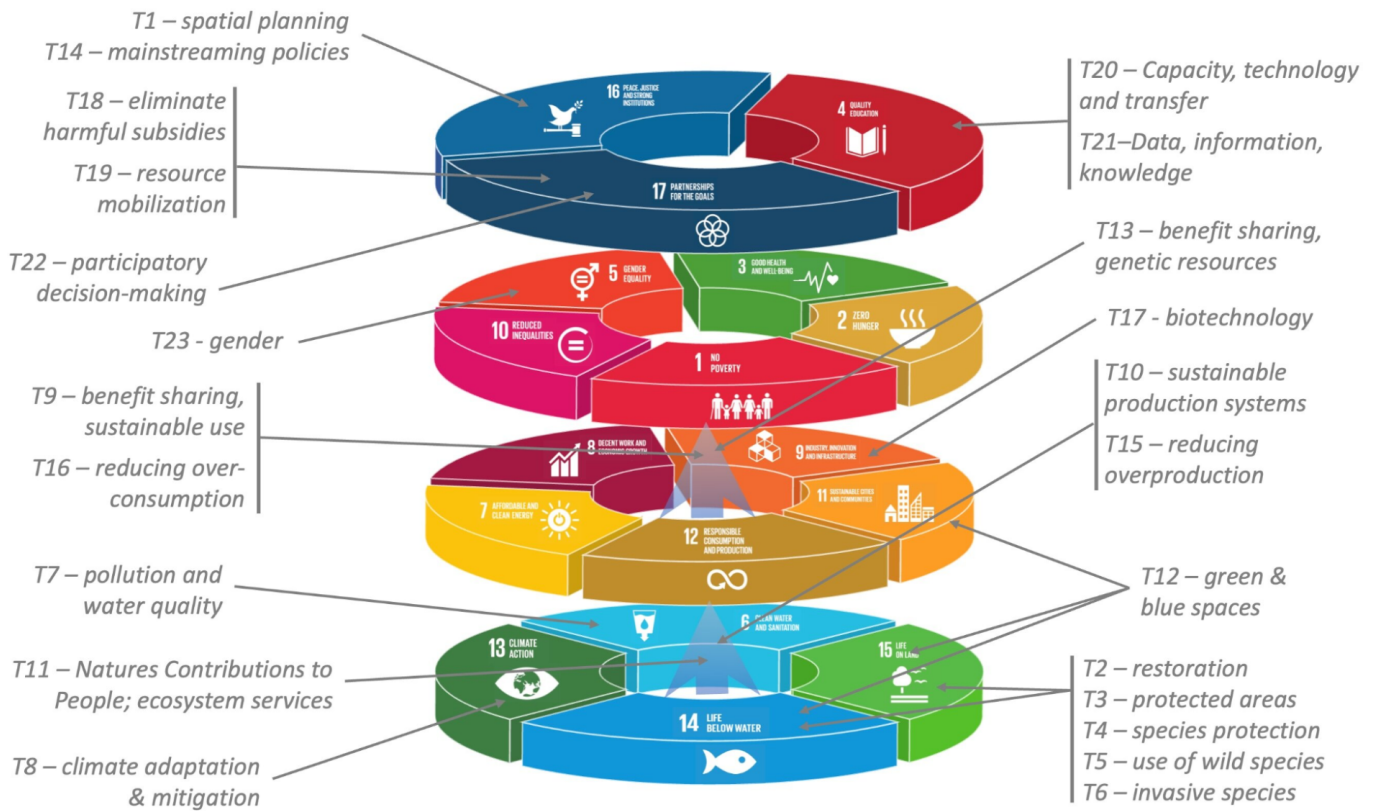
T1 – spatial planning
T14 – mainstreaming policies

T18 – eliminate harmful subsidies

T19 – resource mobilization

T22 – participatory decision-making

T23 - gender

T9 – benefit sharing, sustainable use

T16 – reducing over-consumption

T7 – pollution and water quality

T11 – Natures Contributions to People; ecosystem services

T8 – climate adaptation & mitigation

T20 – Capacity, technology and transfer

T21–Data, information, knowledge

T13 – benefit sharing, genetic resources

T17 - biotechnology

T10 – sustainable production systems

T15 – reducing overproduction

T12 – green & blue spaces

T2 – restoration
T3 – protected areas
T4 – species protection
T5 – use of wild species
T6 – invasive species

16 PEACE, JUSTICE AND STRONG INSTITUTIONS
4 QUALITY EDUCATION
17 PARTNERSHIPS FOR THE GOALS
5 GENDER EQUALITY
3 GOOD HEALTH AND WELL-BEING
2 ZERO HUNGER
10 REDUCED INEQUALITIES
1 NO POVERTY
8 DECENT WORK AND ECONOMIC GROWTH
9 INDUSTRY, INNOVATION AND INFRASTRUCTURE
11 SUSTAINABLE CITIES AND COMMUNITIES
7 AFFORDABLE AND CLEAN ENERGY
12 RESPONSIBLE CONSUMPTION AND PRODUCTION
6 CLEAN WATER AND SANITATION
13 CLIMATE ACTION
15 LIFE ON LAND
14 LIFE BELOW WATER